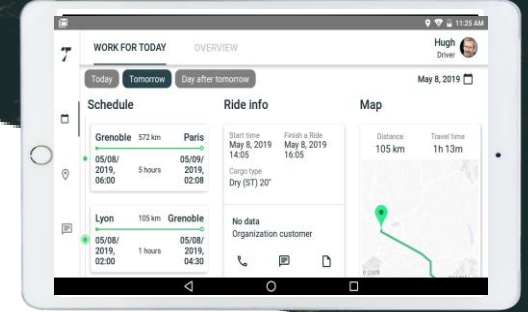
11:25 AM

7

WORK FOR TODAY OVERVIEW

Hugh
Driver

Today Tomorrow Day after tomorrow

May 8, 2019

Schedule

Grenoble 572 km Paris
05/08/ 2019, 06:00 5 hours 05/09/ 2019, 02:08

Lyon 105 km Grenoble
05/08/ 2019, 02:00 1 hours 05/08/ 2019, 04:30

Ride info

Start time May 8, 2019 14:05
Finish a Ride May 8, 2019 16:05

Cargo type
Dry (ST) 20"

No data
Organization customer

Map

Distance 105 km
Travel time 1h 13m